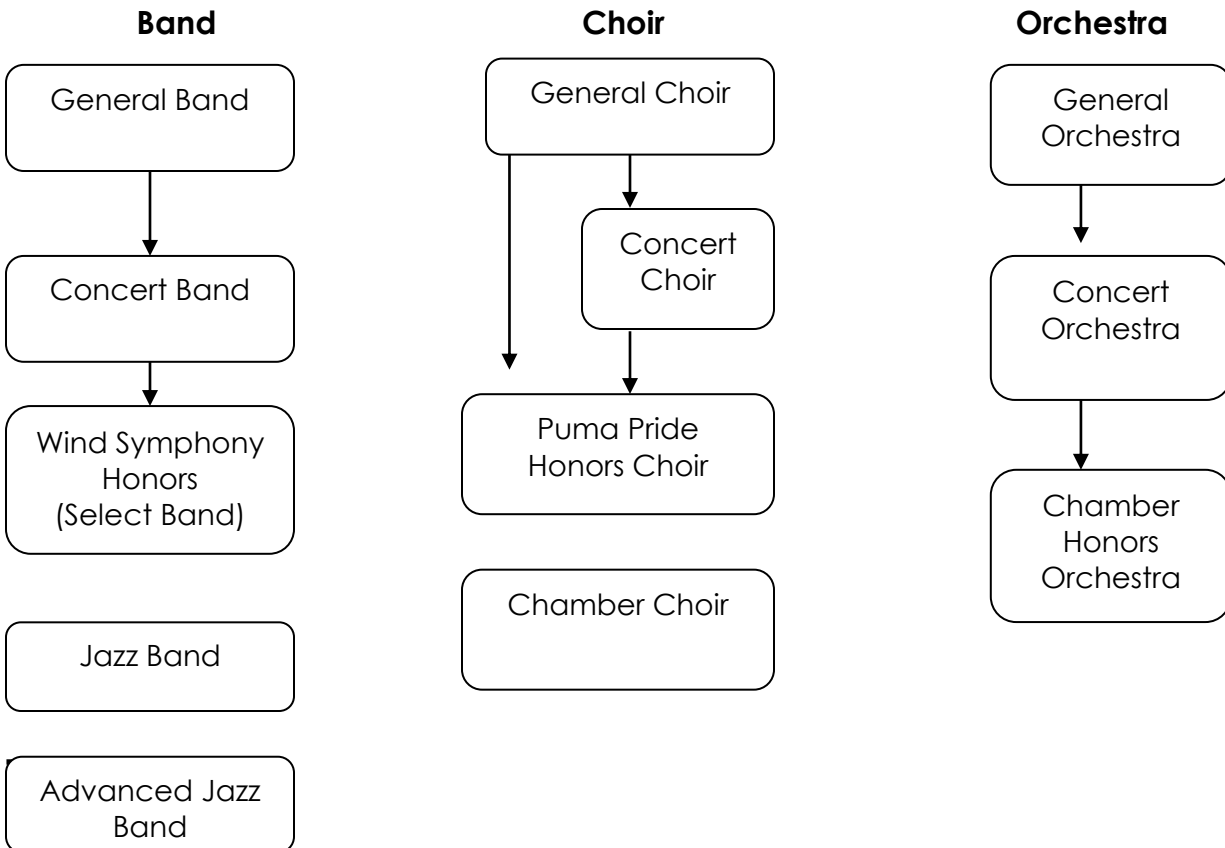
**Band**

General Band

Concert Band

Wind Symphony Honors (Select Band)

Jazz Band

Advanced Jazz Band

**Choir**

General Choir

Concert Choir

Puma Pride Honors Choir

Chamber Choir

**Orchestra**

General Orchestra

Concert Orchestra

Chamber Honors Orchestra